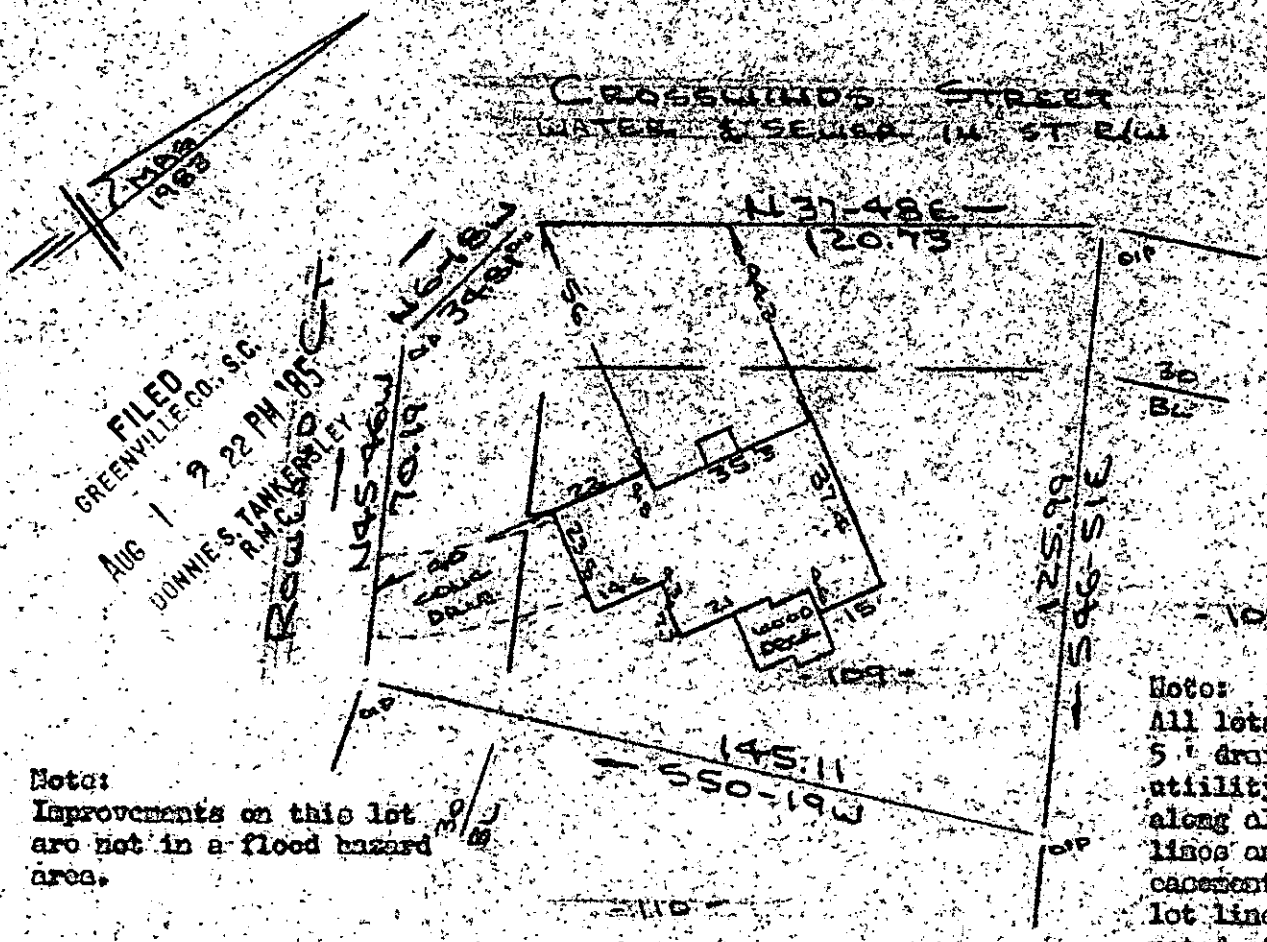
CROSSWINDS STREET
WATER & SEWER IN ST R/W

17 MAR 1983

FILED
GREENVILLE CO. S.C.
AUG 1 2 22 PM '85
DONNIE S. TANKERSLEY
R.M.C.

N37-48E
120.73

N61-8W
34.87

ROUNDTREE CT.

N45-40W
70.19

56
24.2
35.5
37.4
22
23.8
14.6
21
15'
8
8
CONC DRIVE
WOOD DECK

30
BL

125.00
S46-51E

109

145.11
S50-19W

IP
IP
IP
IP

10

Note:
Improvements on this lot are not in a flood hazard area.

Note:
All lots
5' dra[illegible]
utility
along a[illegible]
lines or
easement
lot line
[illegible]

110